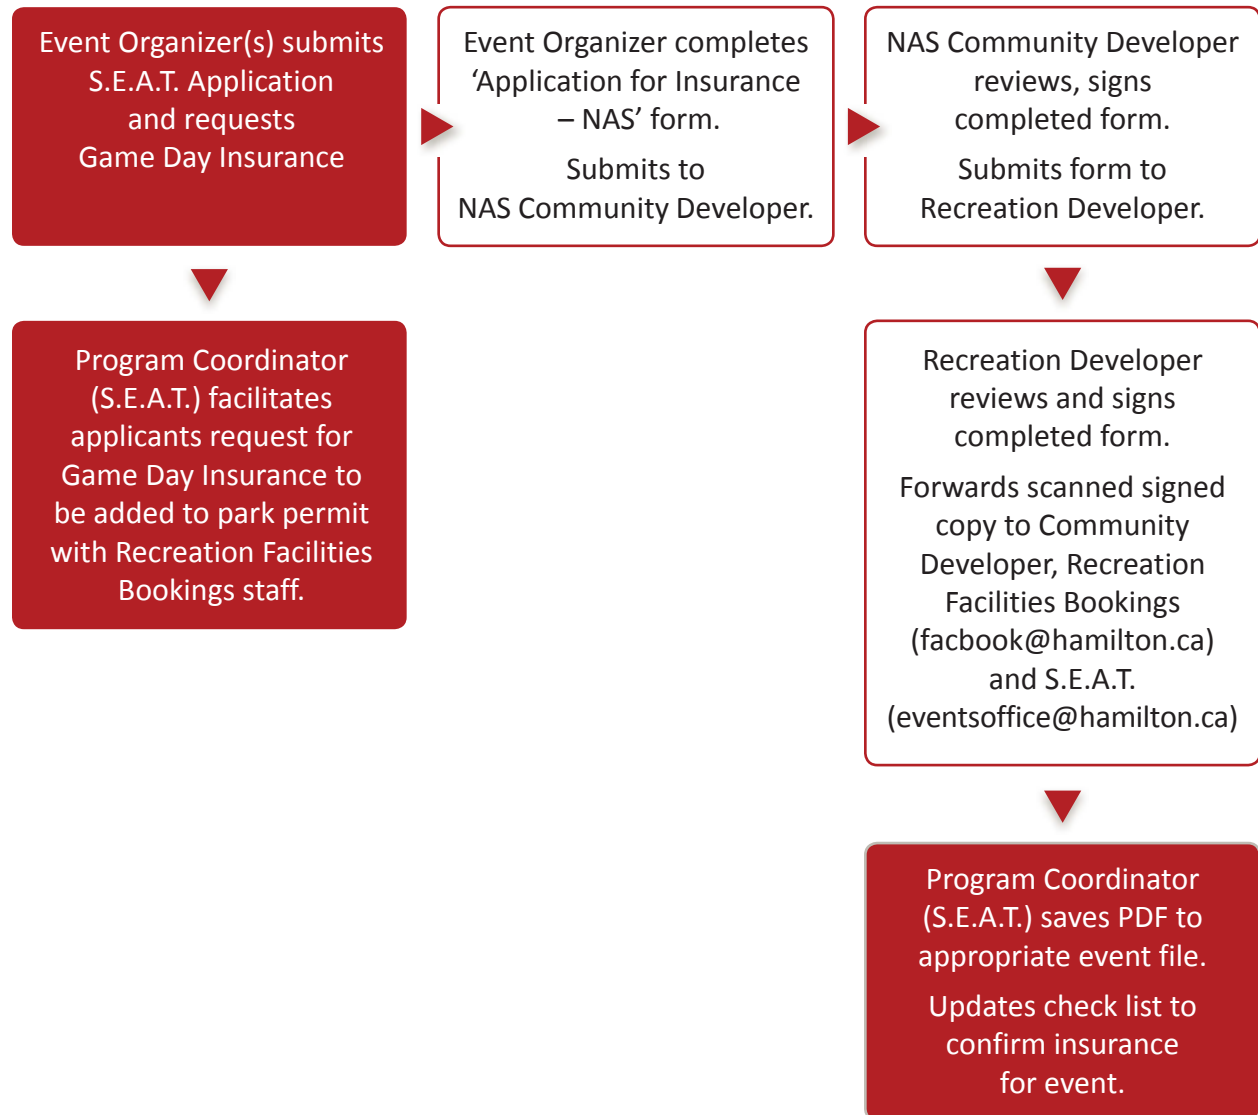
Event Organizer(s) submits S.E.A.T. Application and requests Game Day Insurance

Event Organizer completes ‘Application for Insurance – NAS’ form.

Submits to NAS Community Developer.

NAS Community Developer reviews, signs completed form.

Submits form to Recreation Developer.

Program Coordinator (S.E.A.T.) facilitates applicants request for Game Day Insurance to be added to park permit with Recreation Facilities Bookings staff.

Recreation Developer reviews and signs completed form.

Forwards scanned signed copy to Community Developer, Recreation Facilities Bookings (facbook@hamilton.ca) and S.E.A.T. (eventsoffice@hamilton.ca)

Program Coordinator (S.E.A.T.) saves PDF to appropriate event file.

Updates check list to confirm insurance for event.